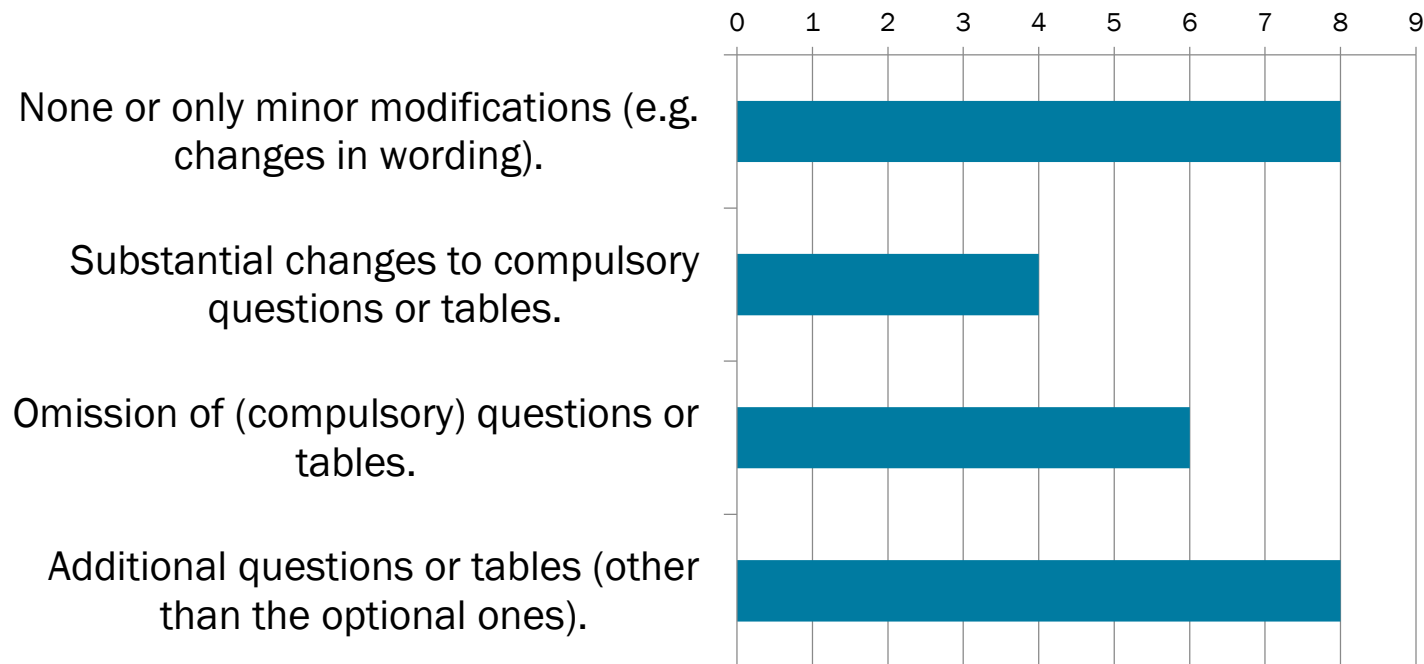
0 1 2 3 4 5 6 7 8 9

None or only minor modifications (e.g. changes in wording).

Substantial changes to compulsory questions or tables.

Omission of (compulsory) questions or tables.

Additional questions or tables (other than the optional ones).